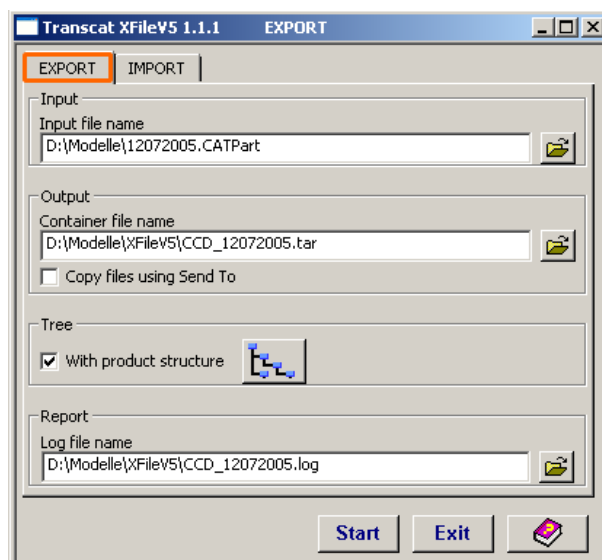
Transcat XFileV5 1.1.1 EXPORT

EXPORT IMPORT

Input
Input file name
D:\Modelle\12072005.CATPart

Output
Container file name
D:\Modelle\XFileV5\CCD_12072005.tar
Copy files using Send To

Tree
With product structure

Report
Log file name
D:\Modelle\XFileV5\CCD_12072005.log

Start Exit